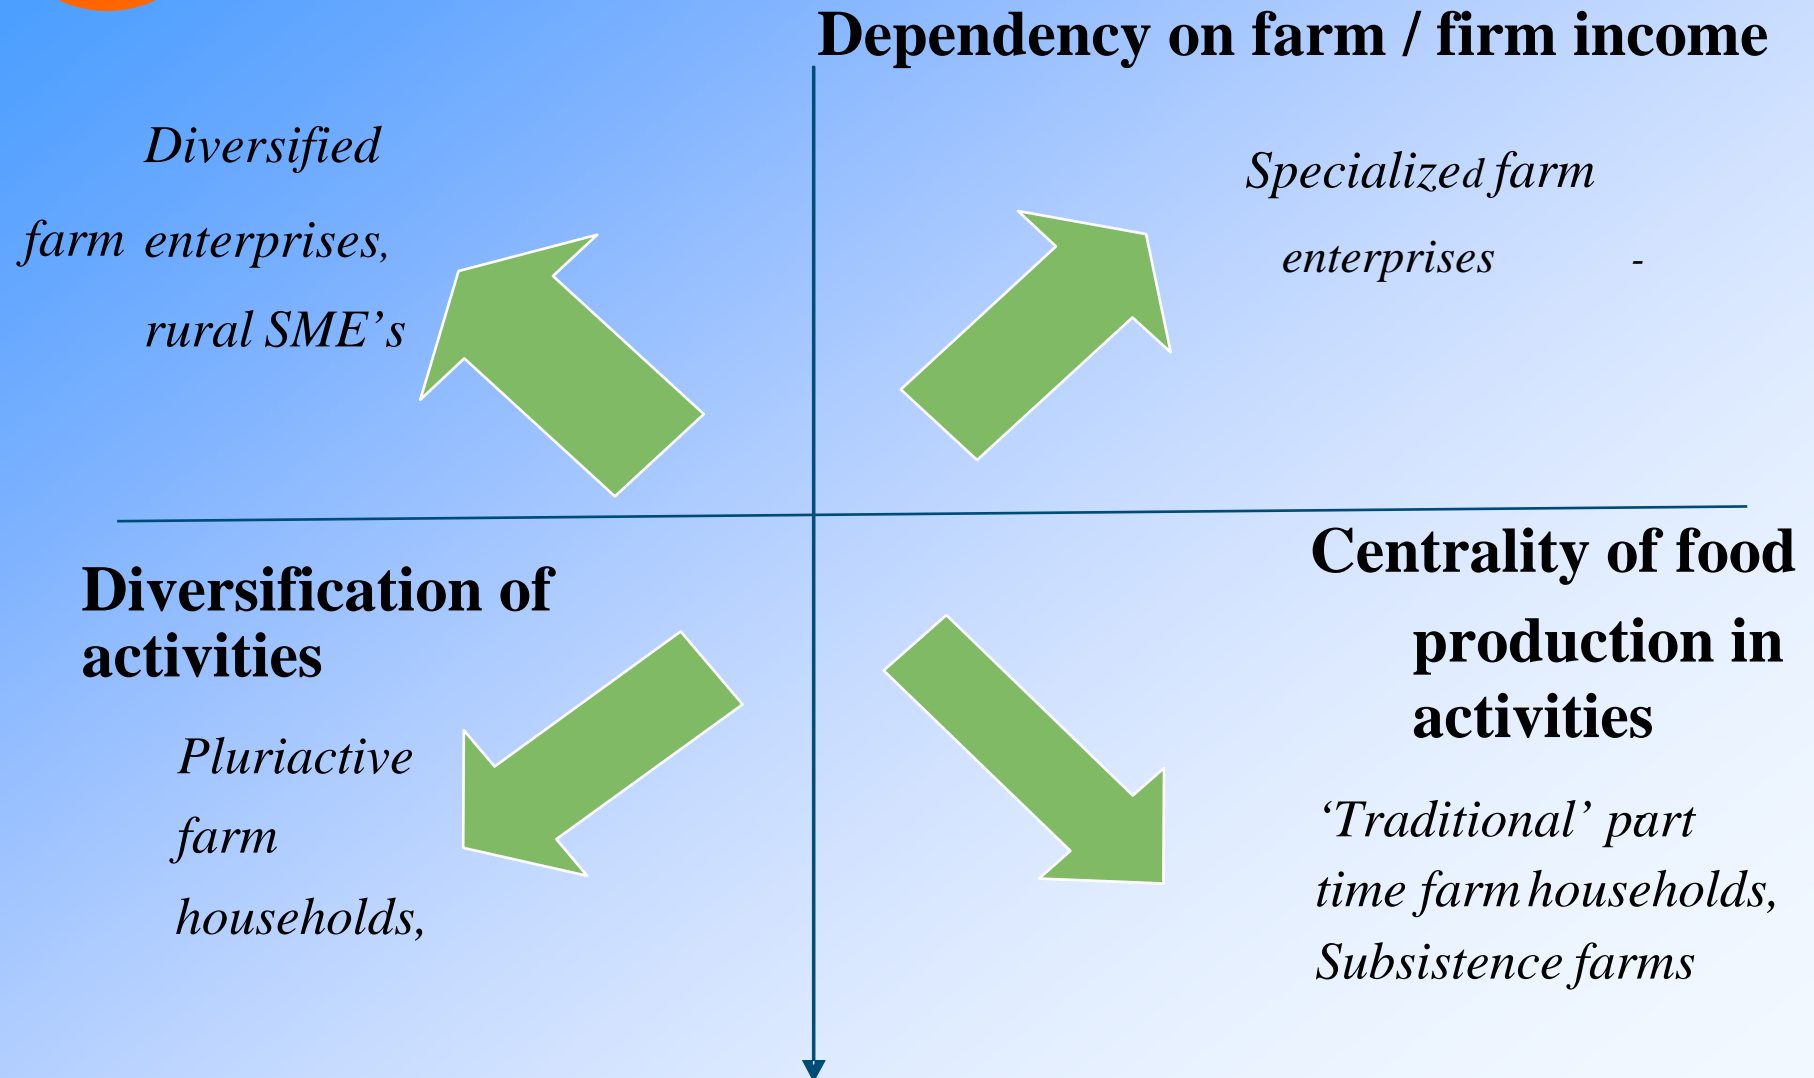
Dependency on farm / firm income

Diversified farm enterprises, rural SME's

Specialized farm enterprises -

Diversification of activities

Centrality of food production in activities

Pluriactive farm households,

'Traditional' part time farm households, Subsistence farms